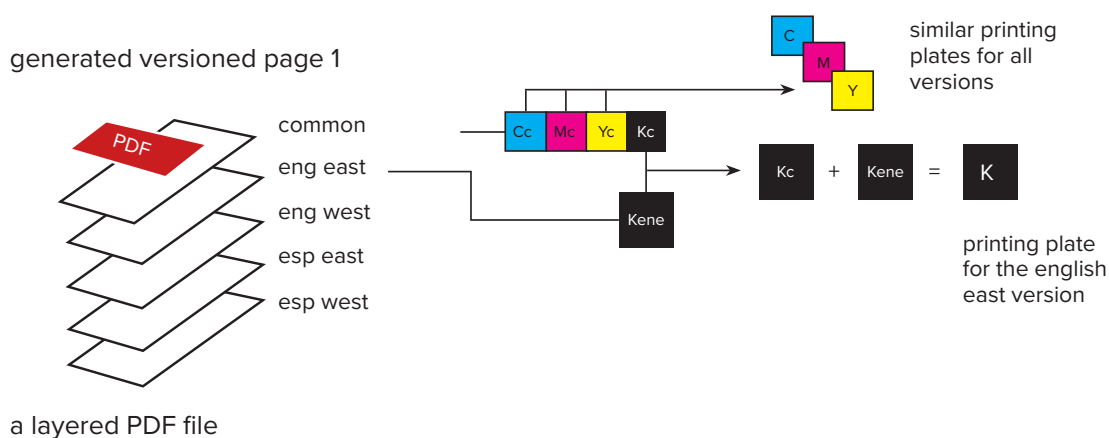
generated versioned page 1

PDF

common
eng east
eng west
esp east
esp west

Cc Mc Yc Kc

Kene

C
M
Y

similar printing plates for all versions

Kc + Kene = K

printing plate for the english east version

a layered PDF file